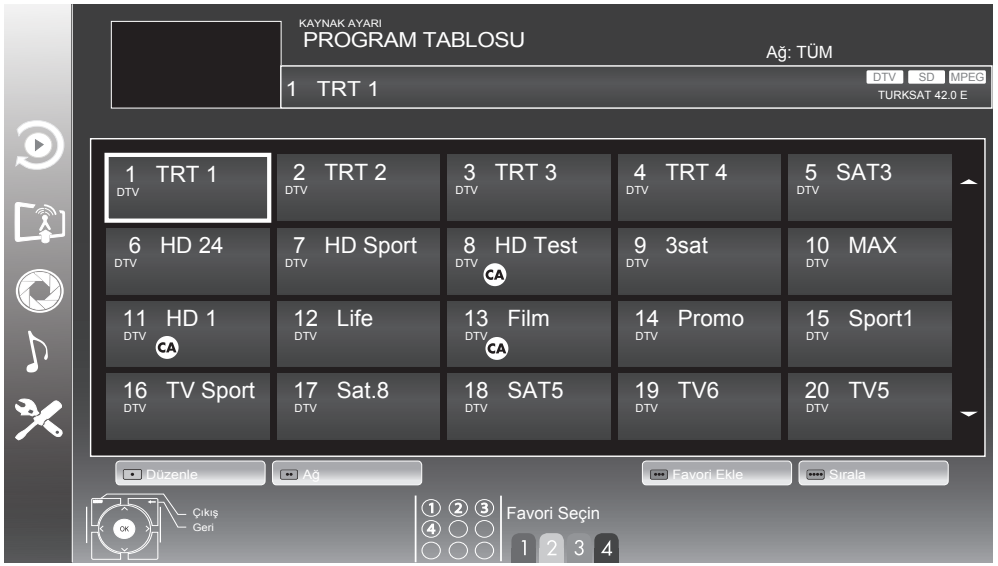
KAYNAK AYARI
PROGRAM TABLOSU

Ağ: TÜM

1 TRT 1

DTV SD MPEG
TURKSAT 42.0 E

1 TRT 1 DTV
2 TRT 2 DTV
3 TRT 3 DTV
4 TRT 4 DTV
5 SAT3 DTV
6 HD 24 DTV
7 HD Sport DTV
8 HD Test DTV CA
9 3sat DTV
10 MAX DTV
11 HD 1 DTV CA
12 Life DTV
13 Film DTV CA
14 Promo DTV
15 Sport1 DTV
16 TV Sport DTV
17 Sat.8 DTV
18 SAT5 DTV
19 TV6 DTV
20 TV5 DTV

Düzenle
Ağ
Favori Ekle
Sırala

OK
Çıkış
Geri

① ② ③
④

Favori Seçin
1 2 3 4